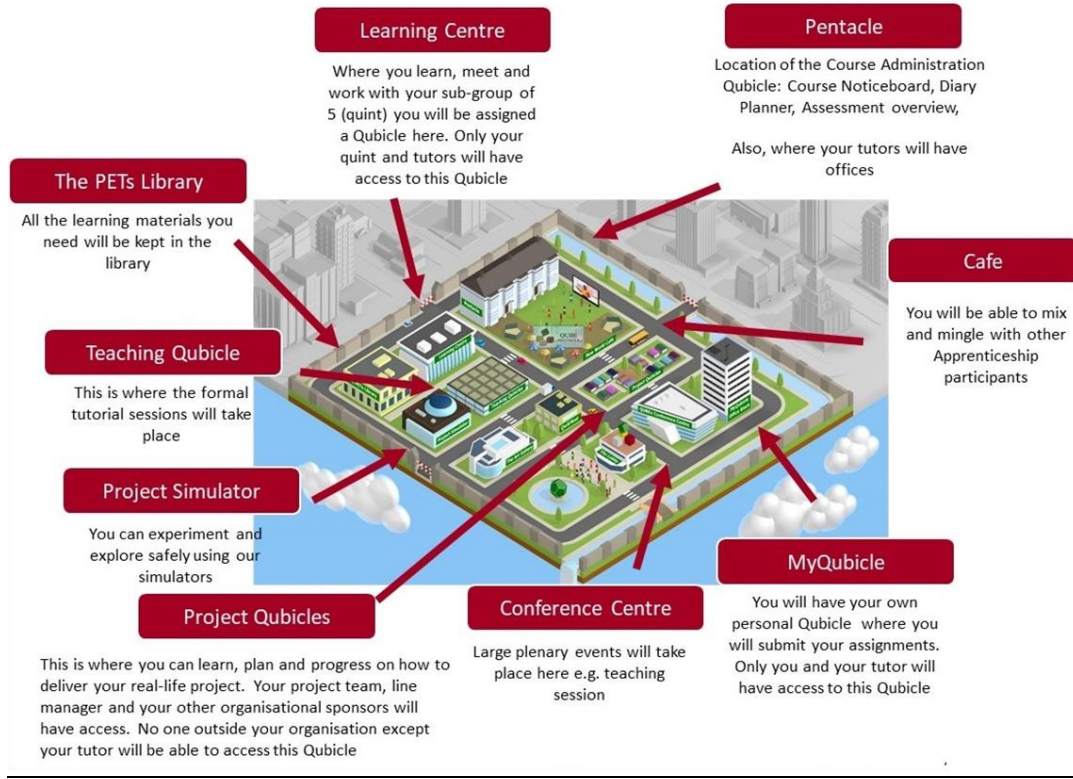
Learning Centre

Where you learn, meet and work with your sub-group of 5 (quint) you will be assigned a Qubicle here. Only your quint and tutors will have access to this Qubicle

Pentacle

Location of the Course Administration Qubicle: Course Noticeboard, Diary Planner, Assessment overview,

Also, where your tutors will have offices

The PETs Library

All the learning materials you need will be kept in the library

Cafe

You will be able to mix and mingle with other Apprenticeship participants

Teaching Qubicle

This is where the formal tutorial sessions will take place

Project Simulator

You can experiment and explore safely using our simulators

MyQubicle

You will have your own personal Qubicle where you will submit your assignments. Only you and your tutor will have access to this Qubicle

Project Qubicles

This is where you can learn, plan and progress on how to deliver your real-life project. Your project team, line manager and your other organisational sponsors will have access. No one outside your organisation except your tutor will be able to access this Qubicle

Conference Centre

Large plenary events will take place here e.g. teaching session